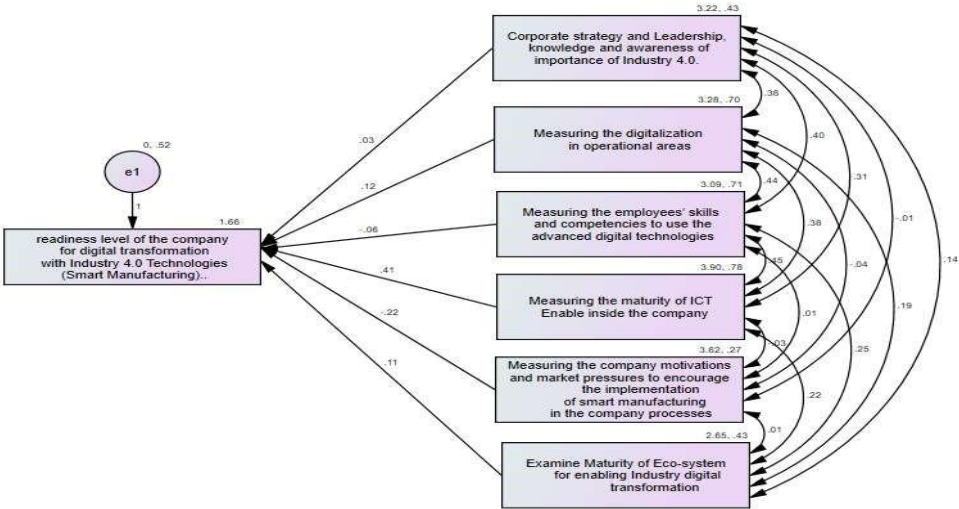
0, .52

e1

1

1.66

readiness level of the company for digital transformation with Industry 4.0 Technologies (Smart Manufacturing)..

.03

.12

-.06

.41

-.22

.11

3.22, .43

Corporate strategy and Leadership, knowledge and awareness of importance of Industry 4.0.

3.28, .70

Measuring the digitalization in operational areas

3.09, .71

Measuring the employees' skills and competencies to use the advanced digital technologies

3.90, .78

Measuring the maturity of ICT Enable inside the company

3.62, .27

Measuring the company motivations and market pressures to encourage the implementation of smart manufacturing in the company processes

2.65, .43

Examine Maturity of Eco-system for enabling Industry digital transformation

.38

.40

.31

-.01

.14

.44

.38

-.04

.19

.45

.01

.25

.03

.22

.01